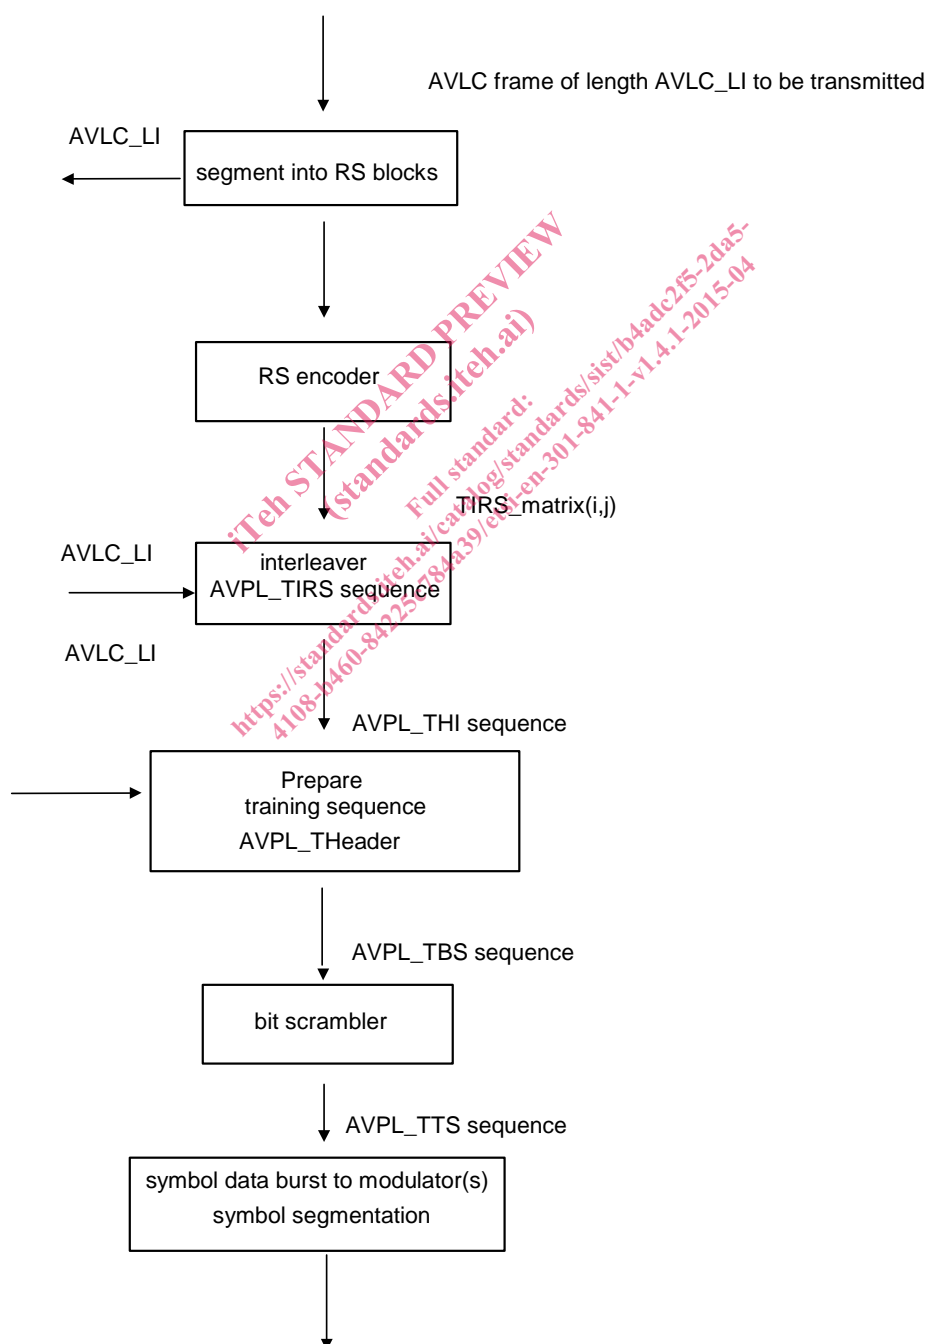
AVLC frame of length AVLC_LI to be transmitted

AVLC_LI

segment into RS blocks

RS encoder

TIRS_matrix(i,j)

AVLC_LI

interleaver
AVPL_TIRS sequence

AVLC_LI

AVPL_THI sequence

Prepare
training sequence
AVPL_THeader

AVPL_TBS sequence

bit scrambler

AVPL_TTS sequence

symbol data burst to modulator(s)
symbol segmentation

iTeh STANDARD PREVIEW
(standards.iteh.ai)
Full standard:
https://standards.iteh.ai/catalog/standards/sist/b4adc2f5-2da5-4108-b460-842257784a39/etsi-en-301-841-1-v1.4.1-2015-04